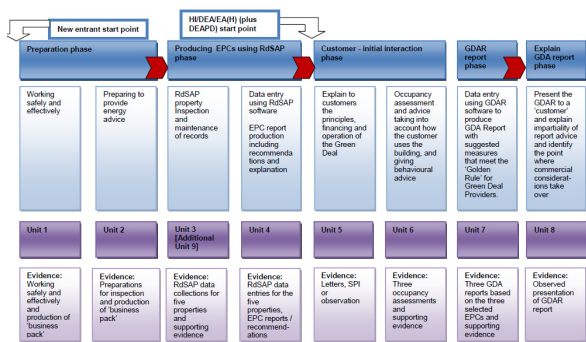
New entrant start point

HI/DEA/EA(H) (plus DEAPD) start point

Preparation phase

Producing EPCs using RdSAP phase

Customer - initial interaction phase

GDAR report phase

Explain GDA report phase

Working safely and effectively

Preparing to provide energy advice

RdSAP property Inspection and maintenance of records

Data entry using RdSAP software

EPC report production including recommendations and explanation

Explain to customers the principles, financing and operation of the Green Deal

Occupancy assessment and advice taking into account how the customer uses the building, and giving behavioural advice

Data entry using GDAR software to produce GDA Report with suggested measures that meet the 'Golden Rule' for Green Deal Providers.

Present the GDAR to a 'customer' and explain impartiality of report advice and identify the point where commercial considerations take over

Unit 1

Unit 2

Unit 3 [Additional Unit 9]

Unit 4

Unit 5

Unit 6

Unit 7

Unit 8

Evidence: Working safely and effectively and production of 'business pack'

Evidence: Preparations for inspection and production of 'business pack'

Evidence: RdSAP data collections for five properties and supporting evidence

Evidence: RdSAP data entries for the five properties, EPC reports / recommendations

Evidence: Letters, SPI or observation

Evidence: Three occupancy assessments and supporting evidence

Evidence: Three GDA reports based on the three selected EPCs and supporting evidence

Evidence: Observed presentation of GDAR report